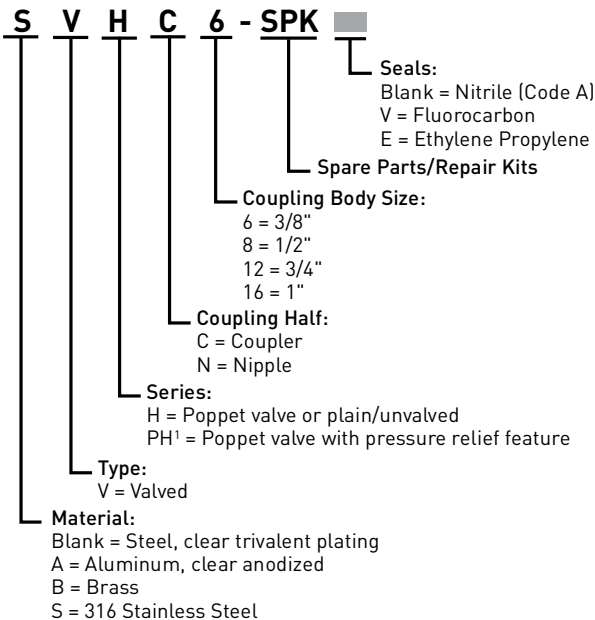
S V H C 6 - SPK

Seals:
Blank = Nitrile (Code A)
V = Fluorocarbon
E = Ethylene Propylene

Spare Parts/Repair Kits

Coupling Body Size:
6 = 3/8"
8 = 1/2"
12 = 3/4"
16 = 1"

Coupling Half:
C = Coupler
N = Nipple

Series:
H = Poppet valve or plain/unvalved
PH$^1$ = Poppet valve with pressure relief feature

Type:
V = Valved

Material:
Blank = Steel, clear trivalent plating
A = Aluminum, clear anodized
B = Brass
S = 316 Stainless Steel